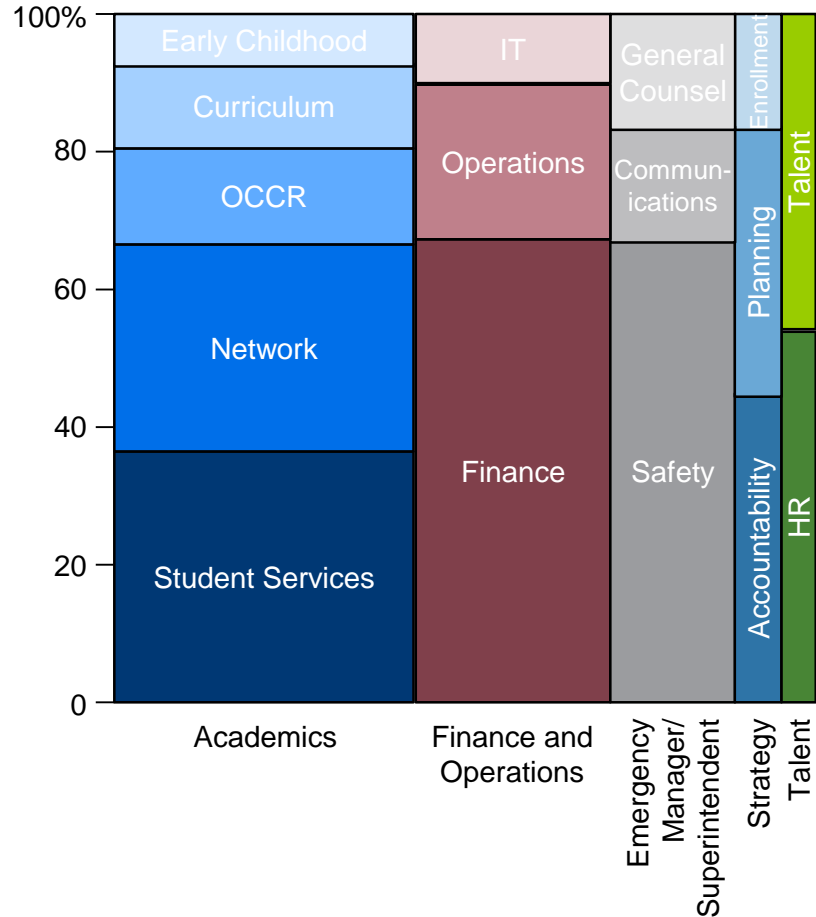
100%
80
60
40
20
0

Early Childhood
Curriculum
OCCR
Network
Student Services

IT
Operations
Finance

General Counsel
Communications
Safety

Enrollment
Planning
Accountability

Talent
HR

Academics
Finance and Operations
Emergency Manager/ Superintendent
Strategy
Talent